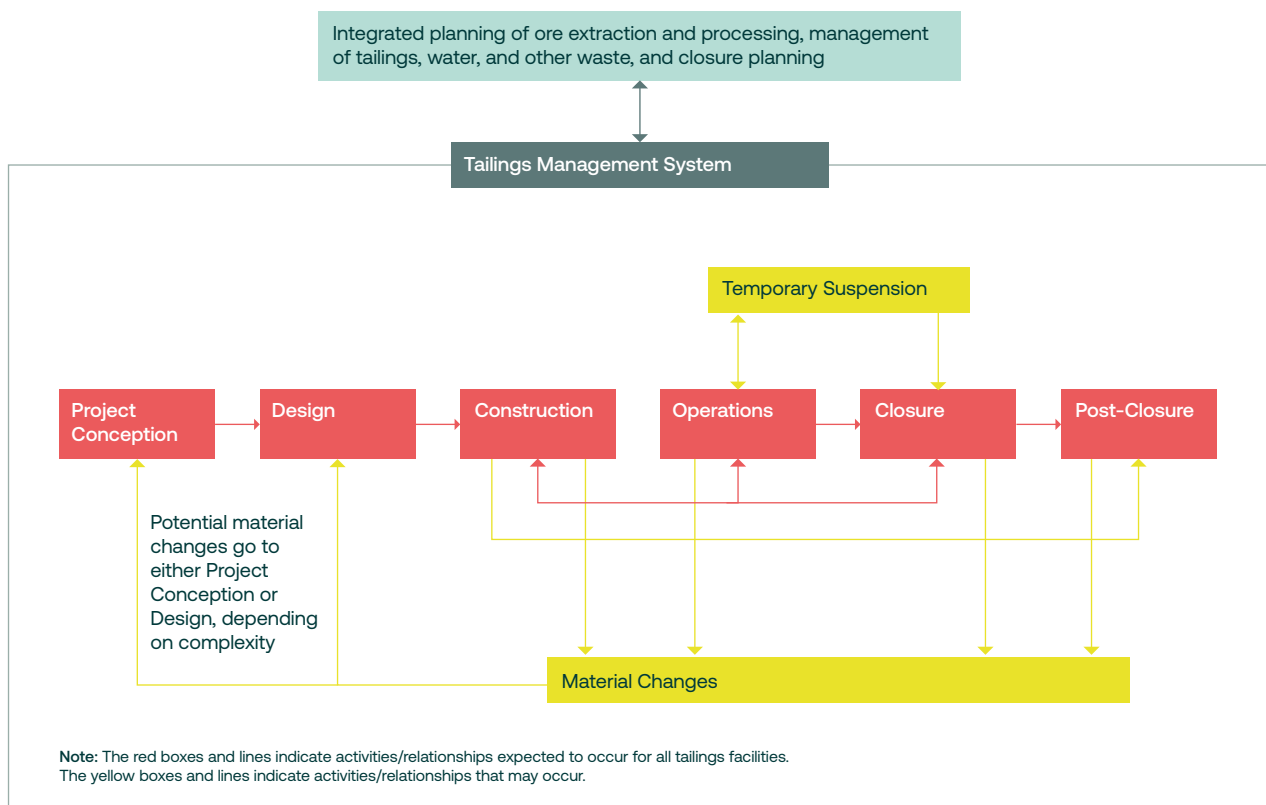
Integrated planning of ore extraction and processing, management of tailings, water, and other waste, and closure planning

Tailings Management System

Temporary Suspension

Project Conception

Design

Construction

Operations

Closure

Post-Closure

Potential material changes go to either Project Conception or Design, depending on complexity

Material Changes

**Note:** The red boxes and lines indicate activities/relationships expected to occur for all tailings facilities. The yellow boxes and lines indicate activities/relationships that may occur.